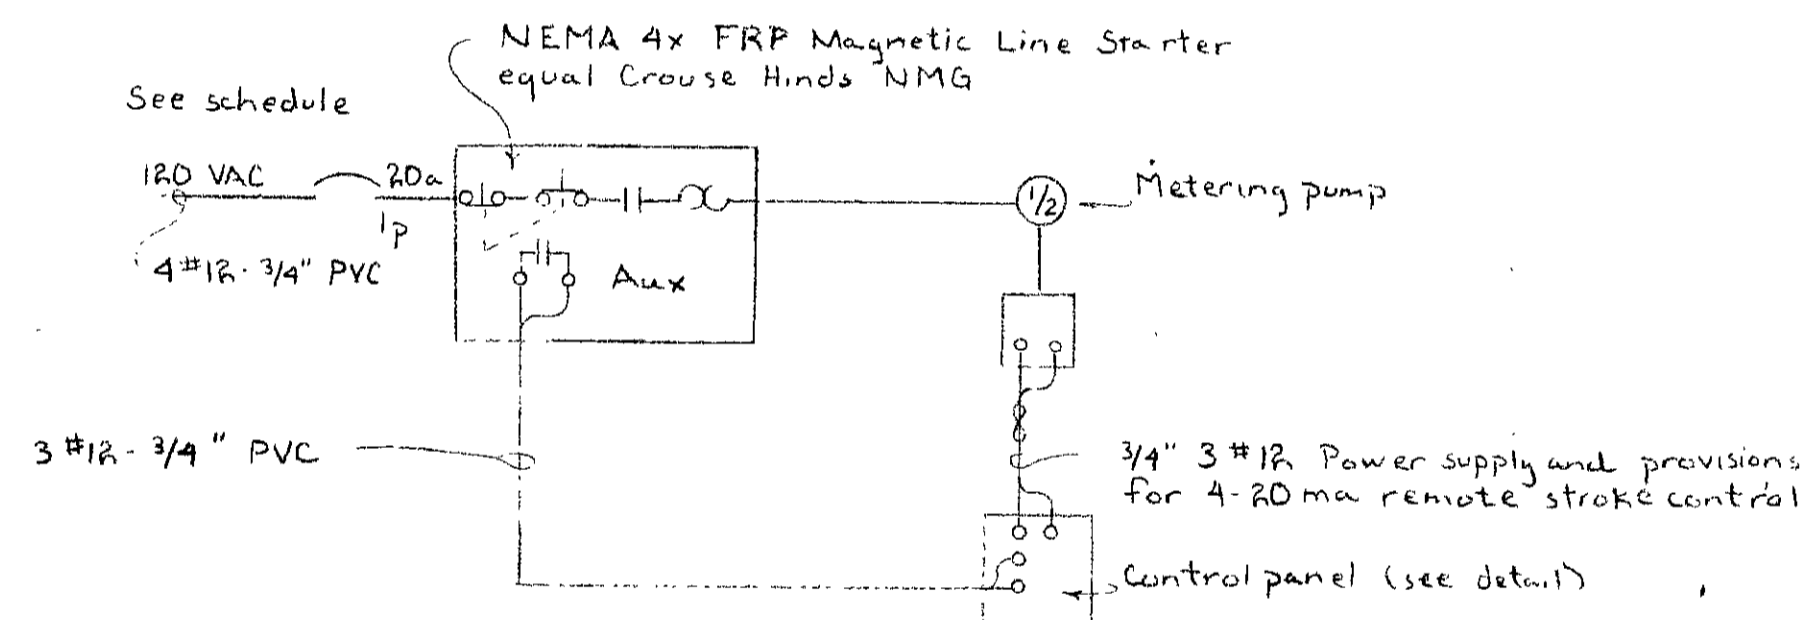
NEMA 4x FRP Magnetic Line Starter equal Crouse Hinds NMG

See schedule

120 VAC

20a

1p

4 #12 · 3/4" PVC

Aux

1/2

Metering pump

3 #12 - 3/4 " PVC

3/4" 3 #12 Power supply and provisions for 4-20 ma remote stroke control

Control panel (see detail)